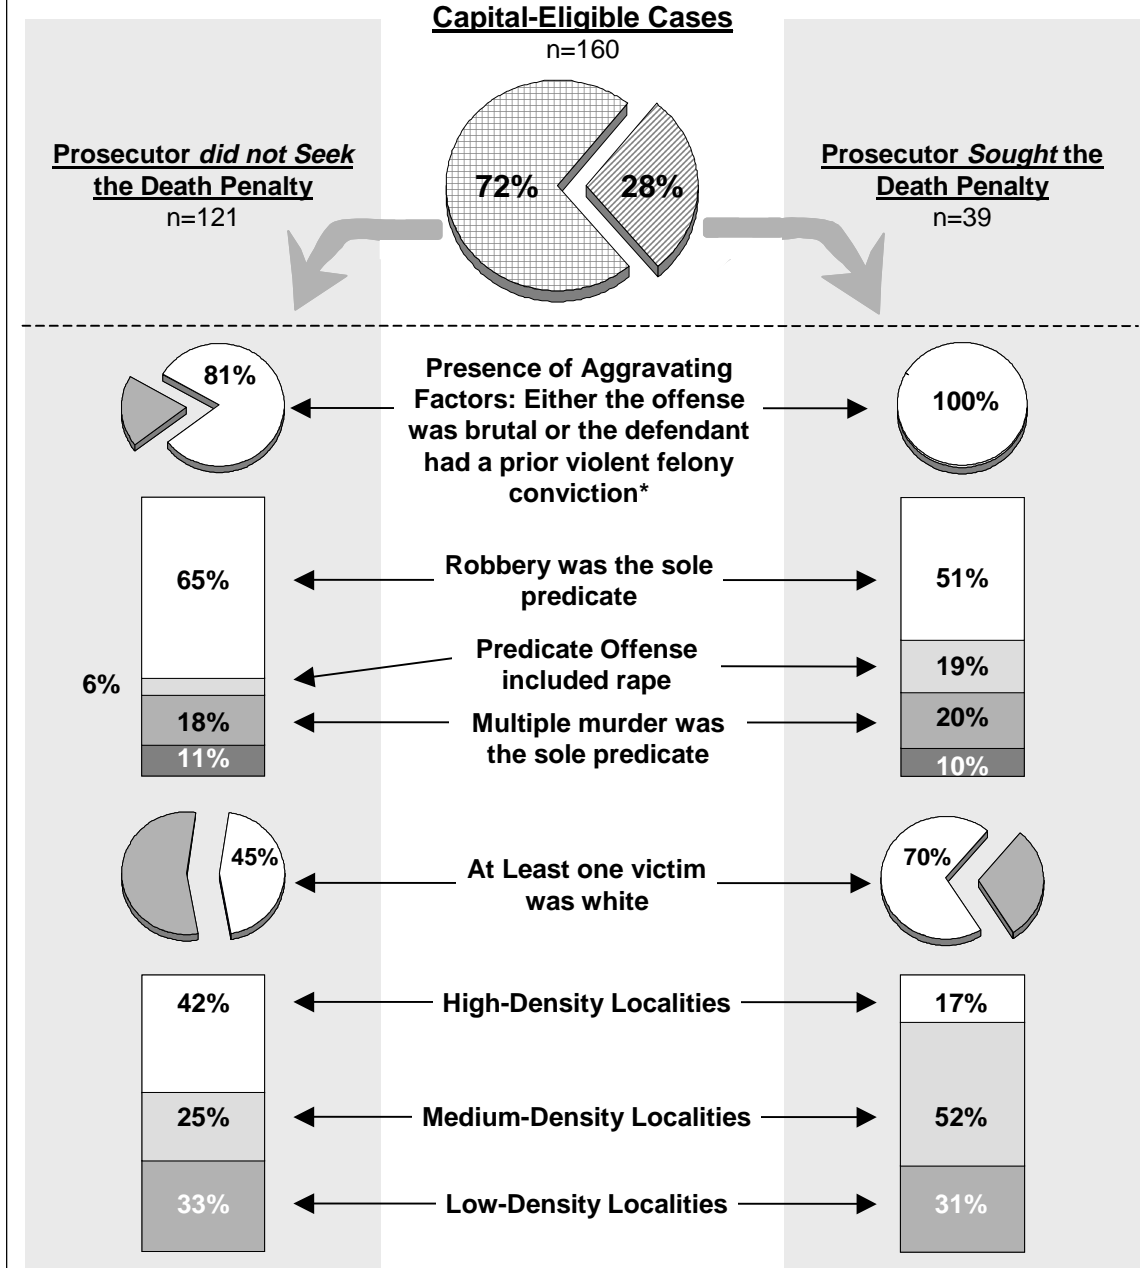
Capital-Eligible Cases
n=160

Prosecutor did not Seek the Death Penalty
n=121

72%

28%

Prosecutor Sought the Death Penalty
n=39

81%

Presence of Aggravating Factors: Either the offense was brutal or the defendant had a prior violent felony conviction*

100%

65%

Robbery was the sole predicate

51%

6%

Predicate Offense included rape

19%

18%

Multiple murder was the sole predicate

20%

11%

10%

45%

At Least one victim was white

70%

42%

High-Density Localities

17%

25%

Medium-Density Localities

52%

33%

Low-Density Localities

31%